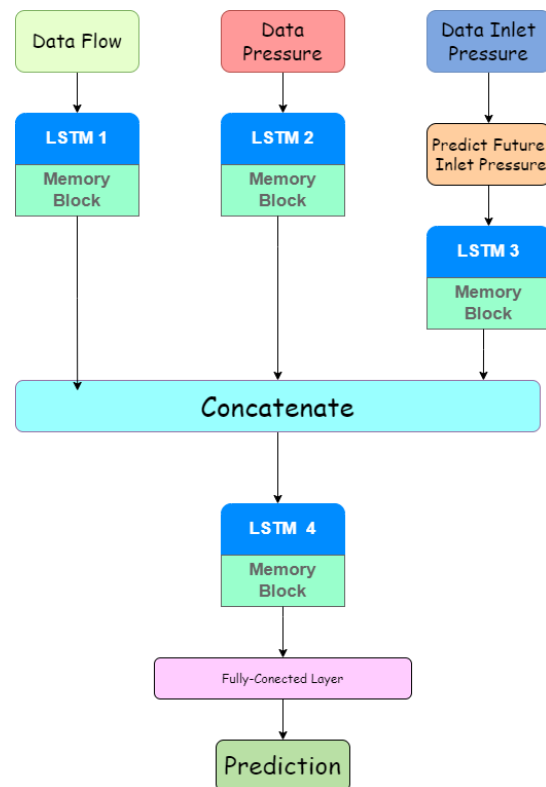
Data Flow

Data Pressure

Data Inlet Pressure

LSTM 1

Memory Block

LSTM 2

Memory Block

Predict Future Inlet Pressure

LSTM 3

Memory Block

Concatenate

LSTM 4

Memory Block

Fully-Conected Layer

Prediction